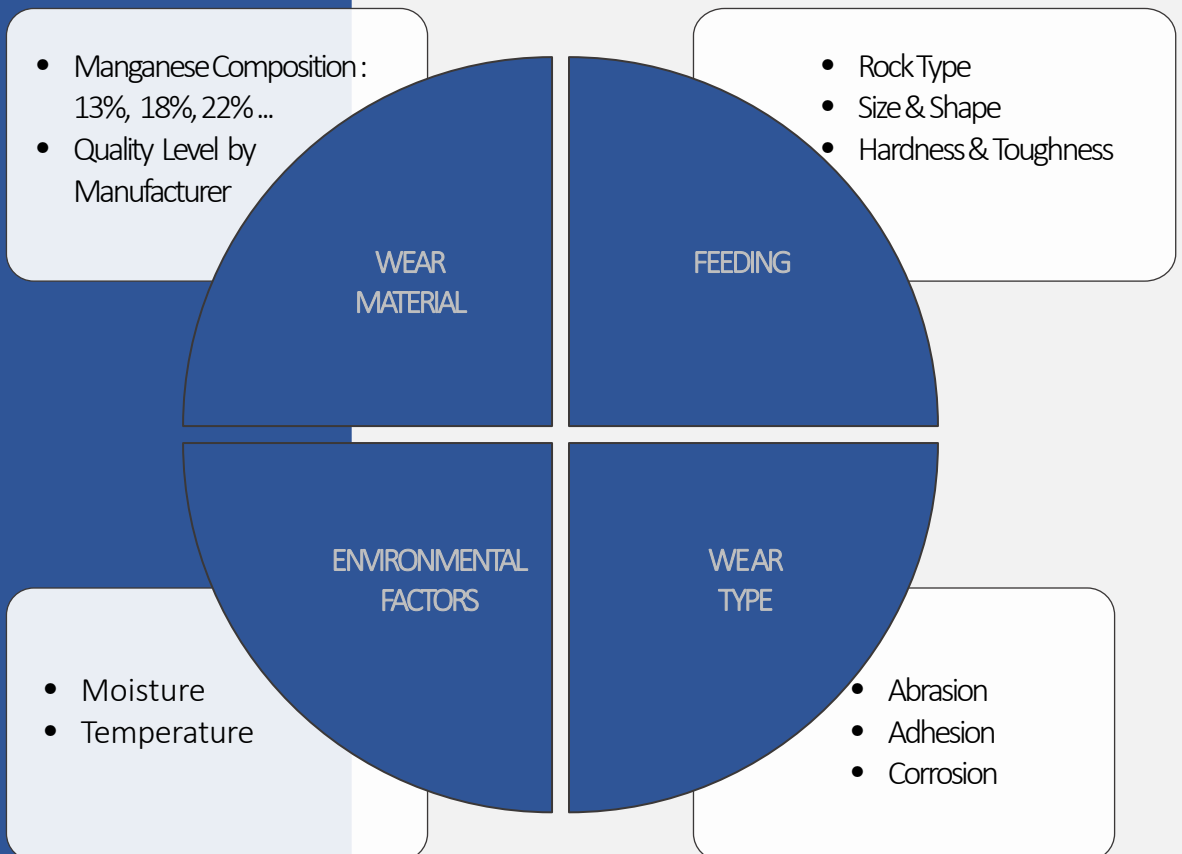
- Manganese Composition : 13%, 18%, 22% ...
- Quality Level by Manufacturer

- Rock Type
- Size & Shape
- Hardness & Toughness

WEAR MATERIAL

FEEDING

ENVIRONMENTAL FACTORS

WEAR TYPE

- Moisture
- Temperature

- Abrasion
- Adhesion
- Corrosion